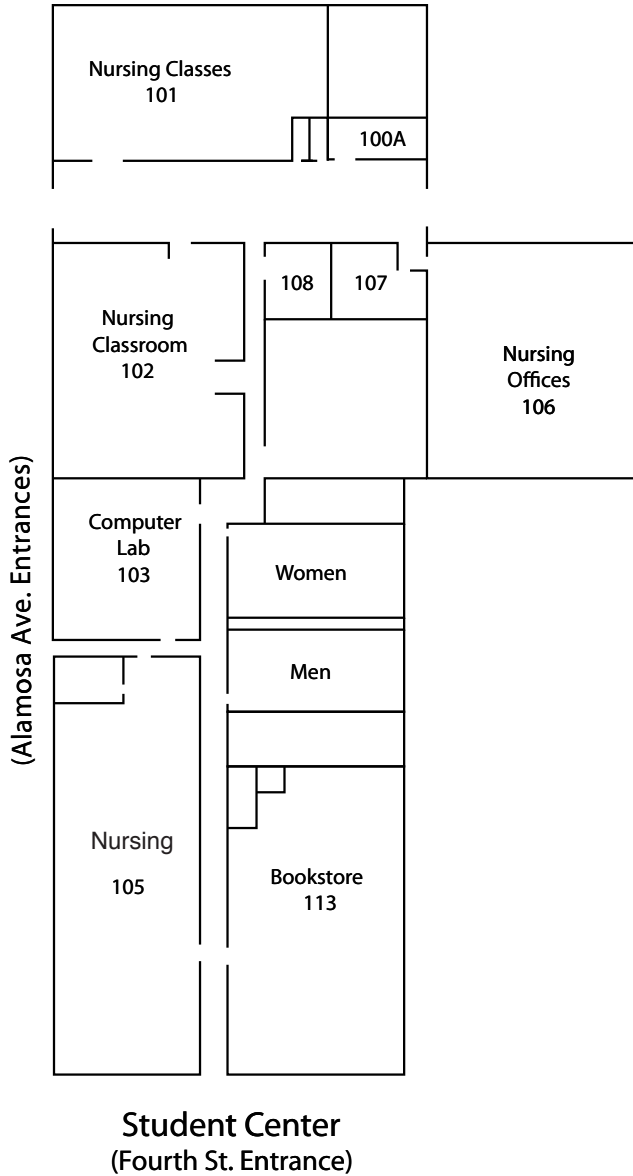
Nursing Classes
101

100A

108

107

Nursing
Classroom
102

Nursing
Offices
106

(Alamosa Ave. Entrances)

Computer
Lab
103

Women

Men

Nursing

105

Bookstore
113

Student Center
(Fourth St. Entrance)